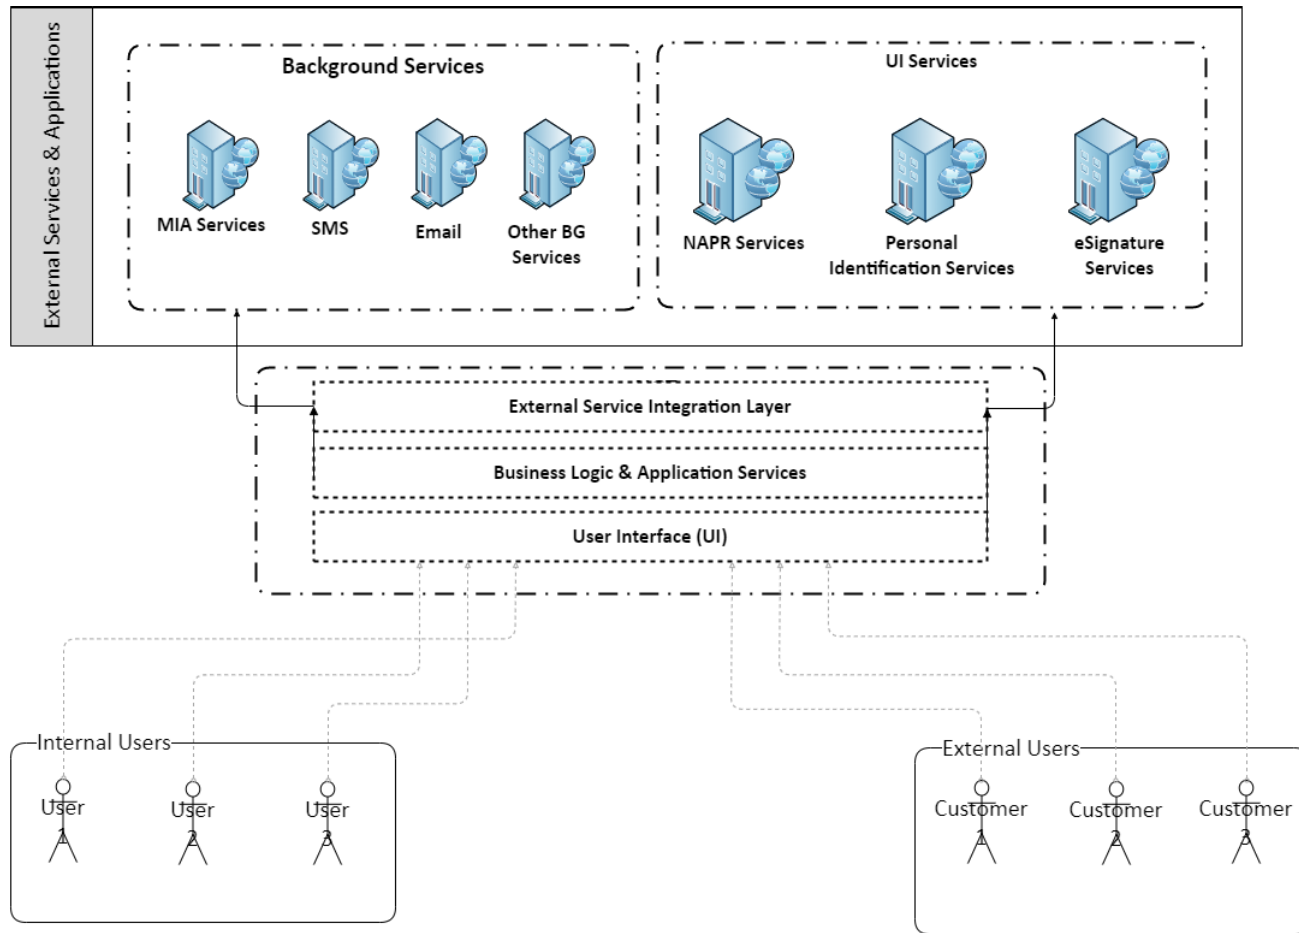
External Services & Applications

Background Services

MIA Services

SMS

Email

Other BG Services

UI Services

NAPR Services

Personal Identification Services

eSignature Services

External Service Integration Layer

Business Logic & Application Services

User Interface (UI)

Internal Users

User 1

User 2

User 3

External Users

Customer 1

Customer 2

Customer 3